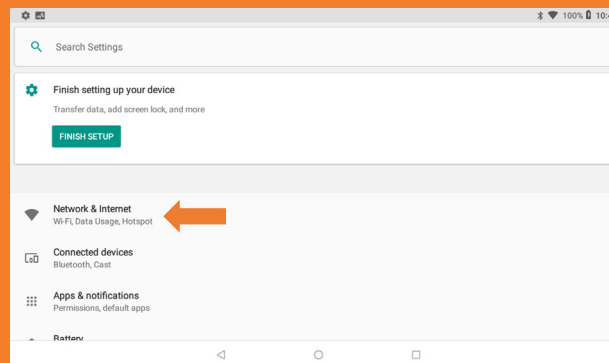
100% 10:

Search Settings

Finish setting up your device

Transfer data, add screen lock, and more

FINISH SETUP

Network & Internet
Wi-Fi, Data Usage, Hotspot

Connected devices
Bluetooth, Cast

Apps & notifications
Permissions, default apps

Battery